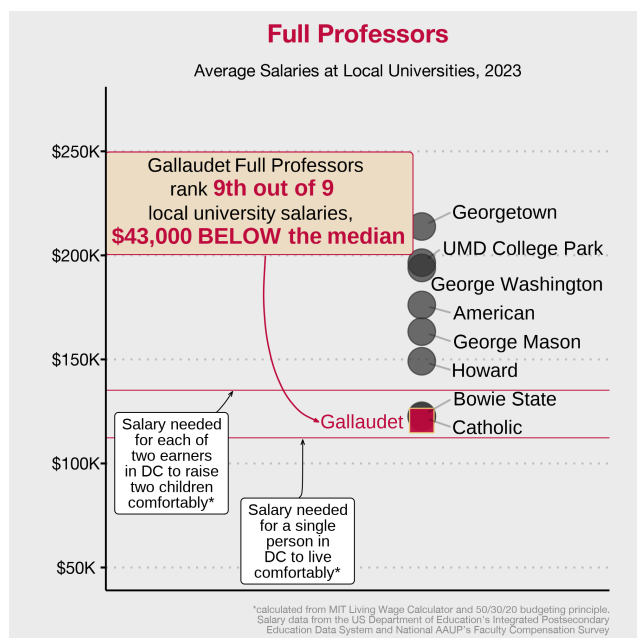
Full Professors

Average Salaries at Local Universities, 2023

$250K
$200K
$150K
$100K
$50K

Gallaudet Full Professors rank 9th out of 9 local university salaries, $43,000 BELOW the median

Georgetown
UMD College Park
George Washington
American
George Mason
Howard
Bowie State
Catholic
Gallaudet

Salary needed for each of two earners in DC to raise two children comfortably*

Salary needed for a single person in DC to live comfortably*

*calculated from MIT Living Wage Calculator and 50/30/20 budgeting principle. Salary data from the US Department of Education's Integrated Postsecondary Education Data System and National AAUP's Faculty Compensation Survey